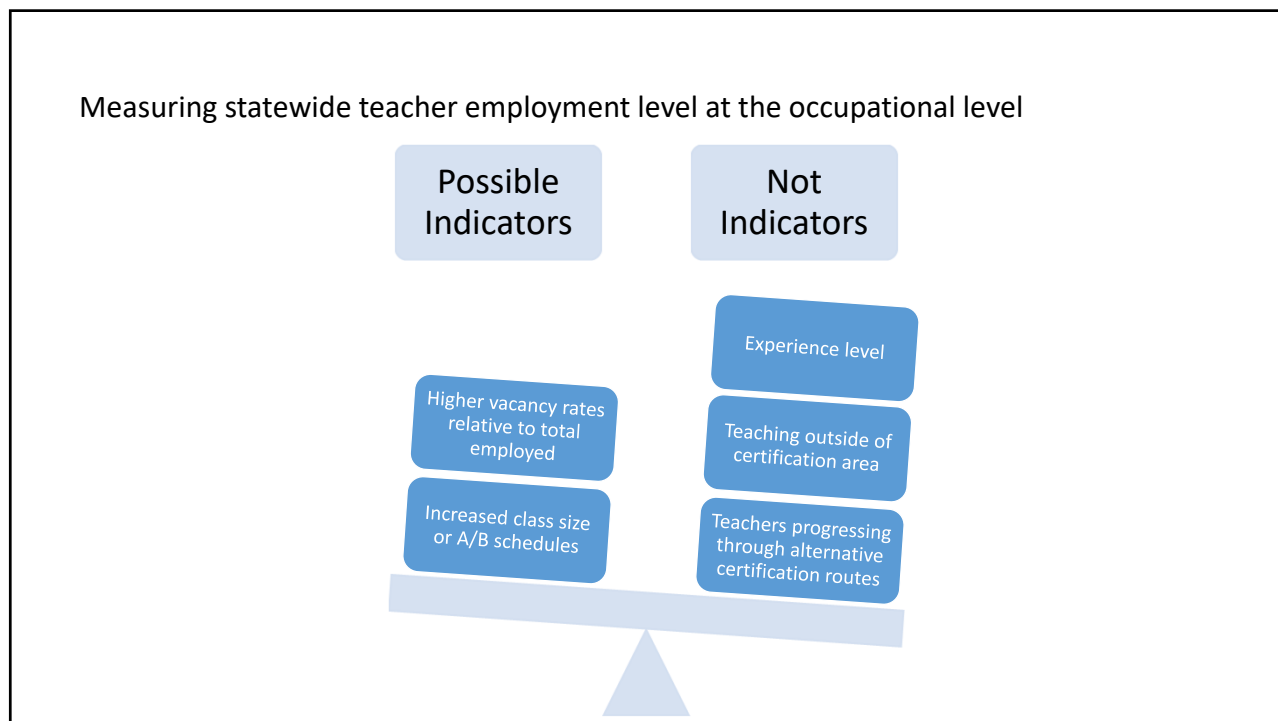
Measuring statewide teacher employment level at the occupational level

Possible Indicators

Not Indicators

Higher vacancy rates relative to total employed

Increased class size or A/B schedules

Experience level

Teaching outside of certification area

Teachers progressing through alternative certification routes